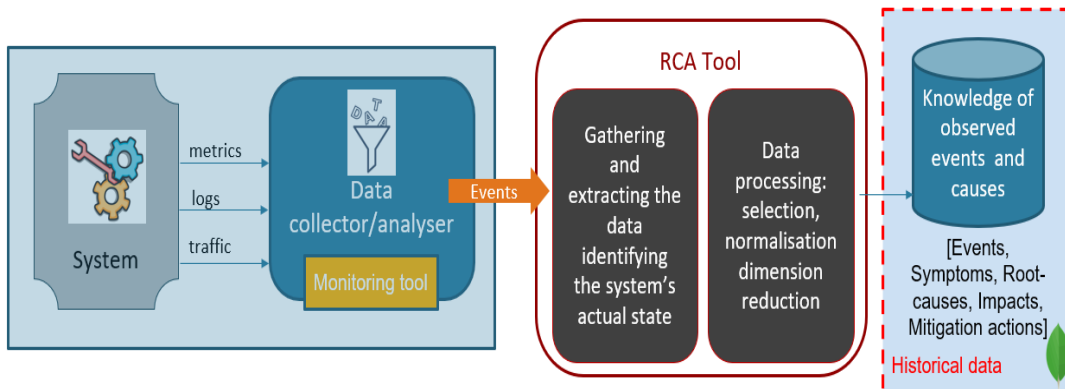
System

metrics

logs

traffic

DATA

Data collector/analyser

Monitoring tool

Events

RCA Tool

Gathering and extracting the data identifying the system's actual state

Data processing: selection, normalisation dimension reduction

Knowledge of observed events and causes

[Events, Symptoms, Root-causes, Impacts, Mitigation actions]

Historical data